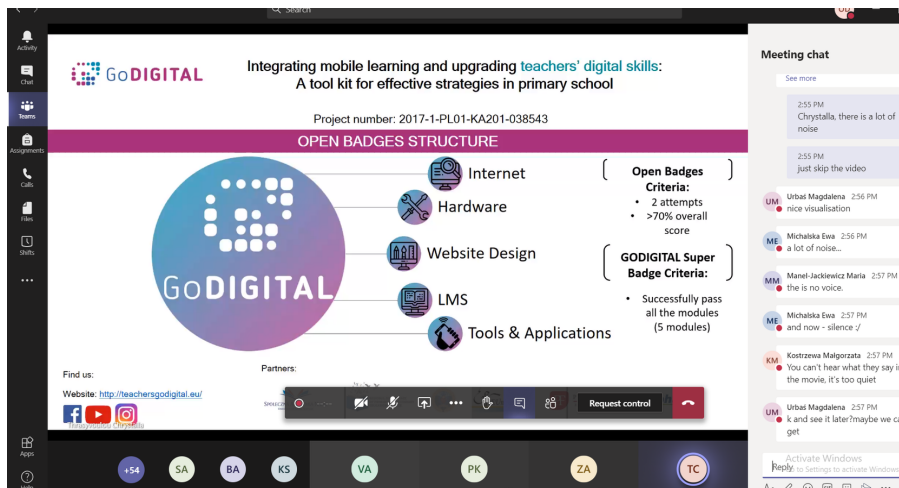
Search

Activity
Chat
Teams
Assignments
Calls
Files
Shifts
...
Apps
Help

GoDIGITAL

Integrating mobile learning and upgrading teachers' digital skills: A tool kit for effective strategies in primary school

Project number: 2017-1-PL01-KA201-038543

OPEN BADGES STRUCTURE

GoDIGITAL

Internet
Hardware
Website Design
LMS
Tools & Applications

Open Badges Criteria:
• 2 attempts
• >70% overall score

GODIGITAL Super Badge Criteria:
• Successfully pass all the modules (5 modules)

Find us:
Website: http://teachersgodigital.eu/

Partners:

Request control

+54 SA BA KS VA PK ZA TC

Meeting chat

See more

2:55 PM
Chrystalla, there is a lot of noise

2:55 PM
just skip the video

UM Urbas Magdalena 2:56 PM
nice visualisation

ME Michalska Ewa 2:56 PM
a lot of noise...

MM Manel-Jackiewicz Maria 2:57 PM
the is no voice.

ME Michalska Ewa 2:57 PM
and now - silence :/

KM Kostrzewa Małgorzata 2:57 PM
You can't hear what they say i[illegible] the movie, it's too quiet

UM Urbas Magdalena 2:57 PM
k and see it later?maybe we ca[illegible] get

Activate Windows
Go to Settings to activate Window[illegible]
Reply